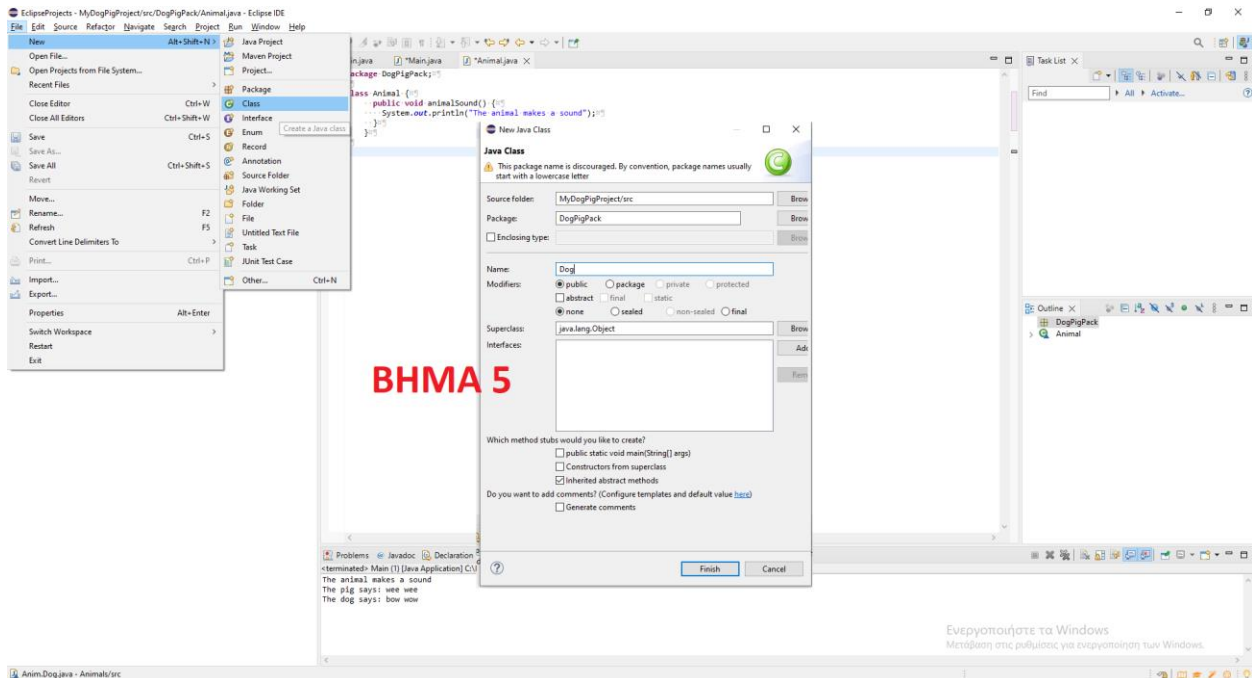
EclipseProjects - MyDogPigProject/src/DogPigPack/Animal.java - Eclipse IDE
File Edit Source Refactor Navigate Search Project Run Window Help

New Alt+Shift+N >
Open File...
Open Projects from File System...
Recent Files >
Close Editor Ctrl+W
Close All Editors Ctrl+Shift+W
Save Ctrl+S
Save As...
Save All Ctrl+Shift+S
Revert
Move...
Rename... F2
Refresh F5
Convert Line Delimiters To >
Print... Ctrl+P
Import...
Export...
Properties Alt+Enter
Switch Workspace >
Restart
Exit

Java Project
Maven Project
Project...
Package
Class
Interface
Enum
Record
Annotation
Source Folder
Java Working Set
Folder
File
Untitled Text File
Task
JUnit Test Case
Other... Ctrl+N

Create a Java class

in.java *Main.java *Animal.java

package DogPigPack;
class Animal {
public void animalSound() {
System.out.println("The animal makes a sound");
}
}

New Java Class
Java Class
This package name is discouraged. By convention, package names usually start with a lowercase letter
Source folder: MyDogPigProject/src Brow
Package: DogPigPack Brow
Enclosing type: Brow
Name: Dog
Modifiers: public package private protected
abstract final static
none sealed non-sealed final
Superclass: java.lang.Object Brow
Interfaces: Add
Rem
Which method stubs would you like to create?
public static void main(String[] args)
Constructors from superclass
Inherited abstract methods
Do you want to add comments? (Configure templates and default value here)
Generate comments
Finish Cancel

BHMA 5

Task List
Find All Activate...

Outline
DogPigPack
Animal

Problems Javadoc Declaration
<terminated> Main (1) [Java Application] C:\
The animal makes a sound
The pig says: wee wee
The dog says: bow wow

Ενεργοποιήστε τα Windows
Μετάβαση στις ρυθμίσεις για ενεργοποίηση των Windows.

Anim.Dog.java - Animals/src